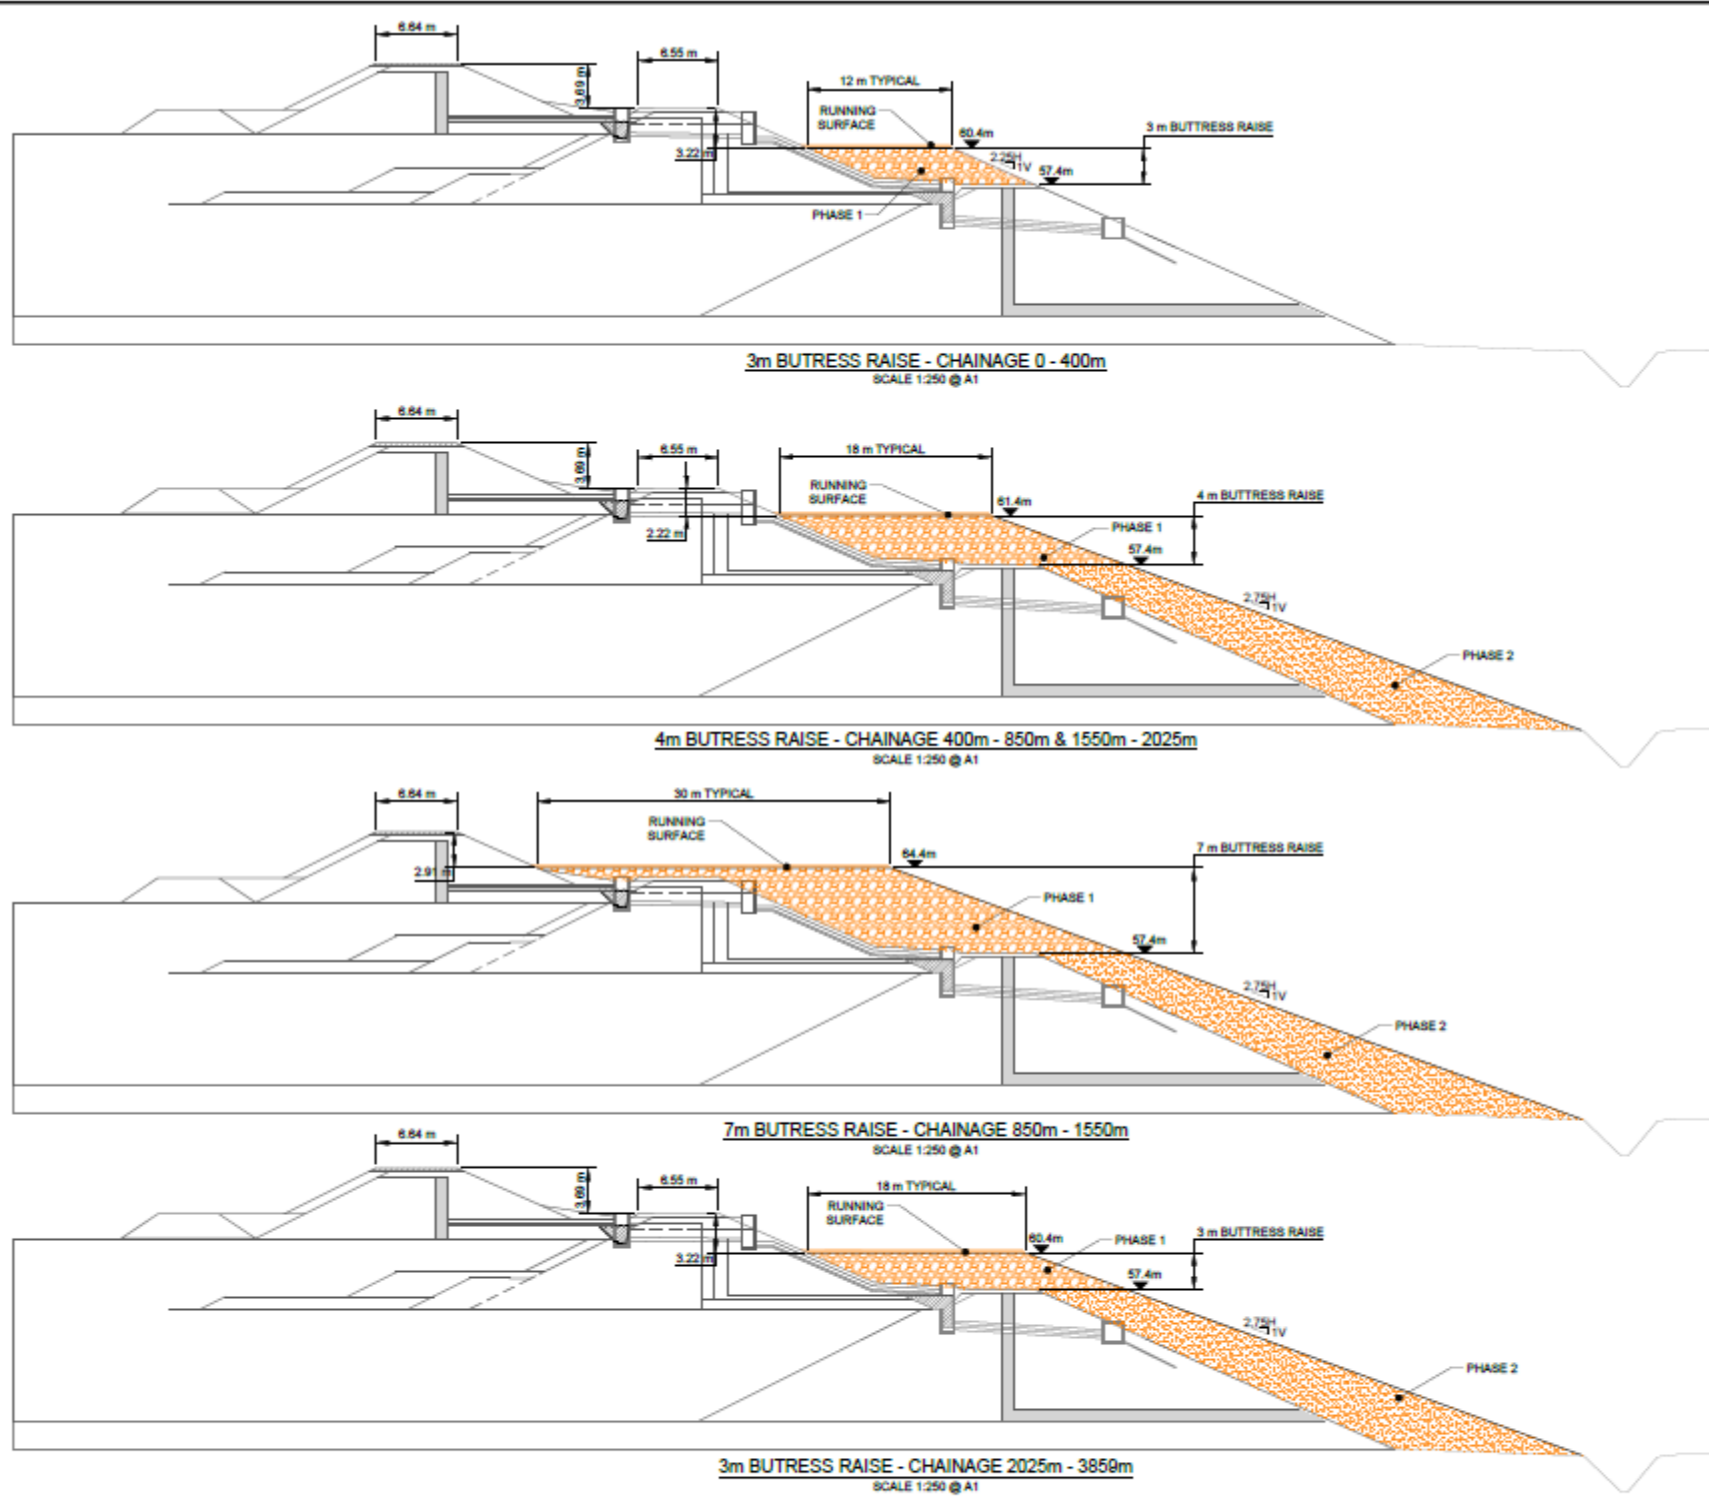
6.64 m
6.55 m
3.69 m
12 m TYPICAL
RUNNING SURFACE
60.4m
3 m BUTTRESS RAISE
3.22 m
2.25H
1V
57.4m
PHASE 1

3m BUTRESS RAISE - CHAINAGE 0 - 400m
SCALE 1:250 @ A1

6.64 m
6.55 m
3.69 m
18 m TYPICAL
RUNNING SURFACE
61.4m
4 m BUTTRESS RAISE
PHASE 1
2.22 m
57.4m
2.75H
1V
PHASE 2

4m BUTRESS RAISE - CHAINAGE 400m - 850m & 1550m - 2025m
SCALE 1:250 @ A1

6.64 m
30 m TYPICAL
RUNNING SURFACE
64.4m
7 m BUTTRESS RAISE
2.91 m
PHASE 1
57.4m
2.75H
1V
PHASE 2

7m BUTRESS RAISE - CHAINAGE 850m - 1550m
SCALE 1:250 @ A1

6.64 m
6.55 m
3.69 m
18 m TYPICAL
RUNNING SURFACE
60.4m
PHASE 1
3 m BUTTRESS RAISE
3.22 m
57.4m
2.75H
1V
PHASE 2

3m BUTRESS RAISE - CHAINAGE 2025m - 3859m
SCALE 1:250 @ A1